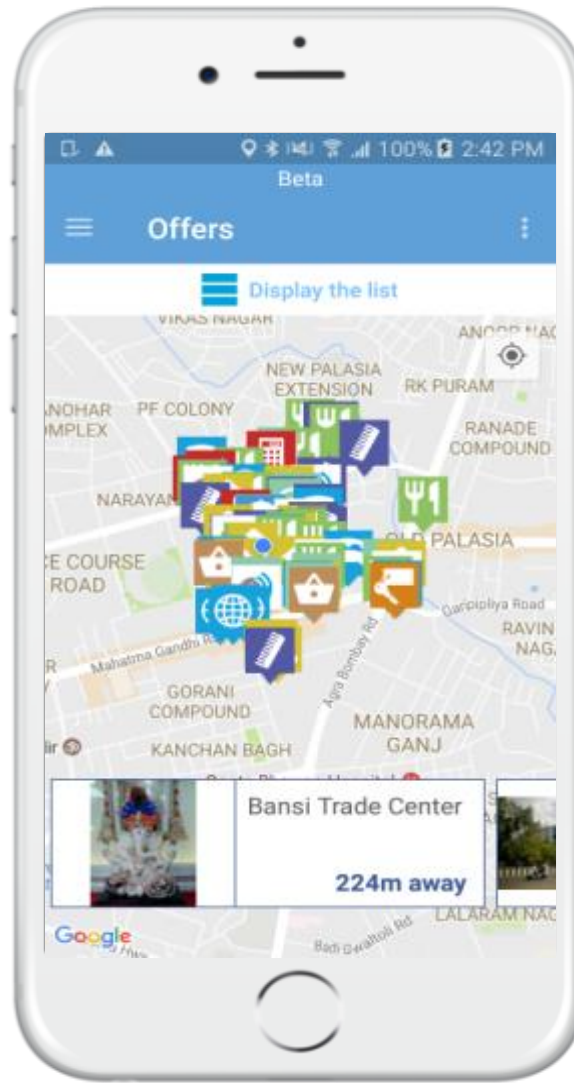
100% 2:42 PM

Beta

Offers

Display the list

VIKAS NAGAR

ANOOP NAG

NEW PALASIA EXTENSION

RK PURAM

NOHAR MPLEX

PF COLONY

RANADE COMPOUND

NARAYAN

OLD PALASIA

CE COURSE ROAD

Ganpipliya Road

RAVIN NAG

Mahatma Gandhi Rd

Agra Bombay Rd

GORANI COMPOUND

MANORAMA GANJ

KANCHAN BAGH

Bansi Trade Center

224m away

LALARAM NAG

Badi Gwaltoli Rd

Google